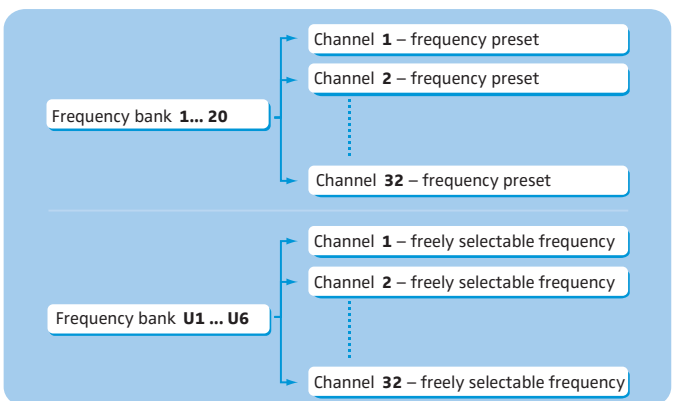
Frequency bank **1... 20**

Channel **1** – frequency preset

Channel **2** – frequency preset

Channel **32** – frequency preset

Frequency bank **U1 ... U6**

Channel **1** – freely selectable frequency

Channel **2** – freely selectable frequency

Channel **32** – freely selectable frequency